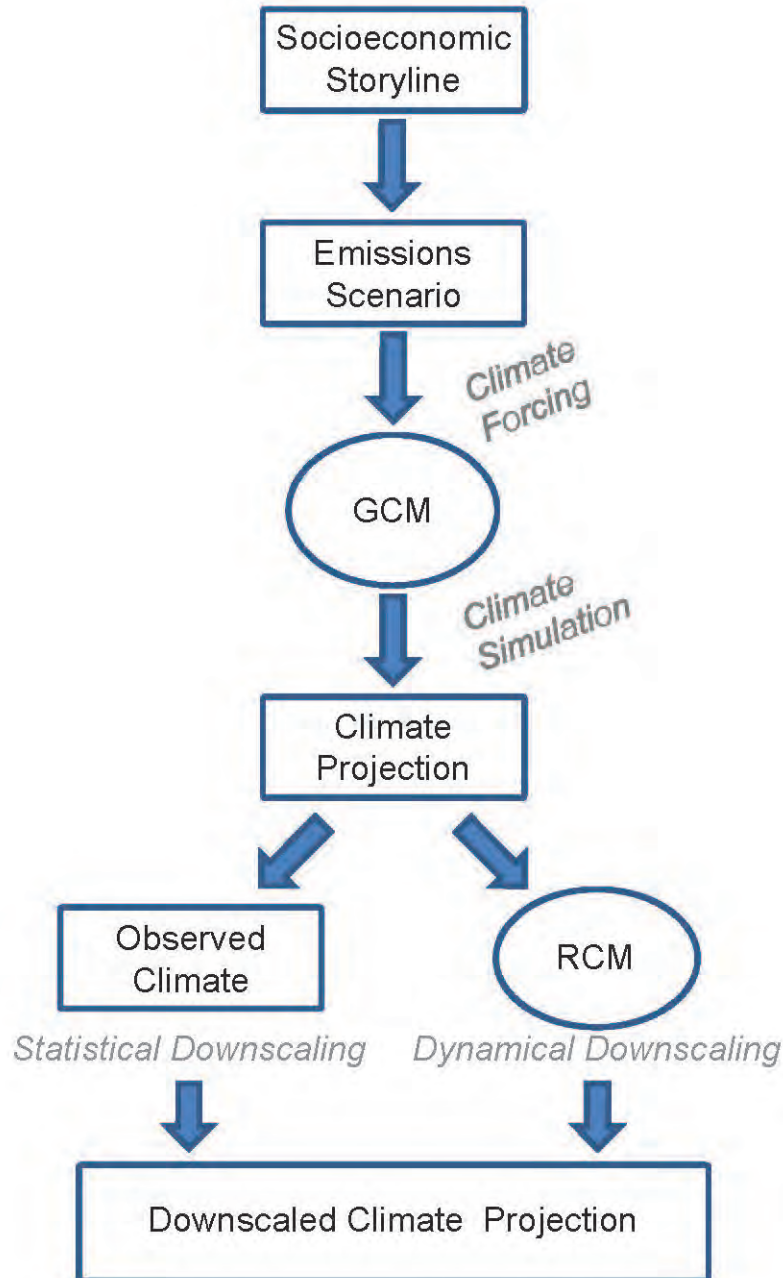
Socioeconomic Storyline

Emissions Scenario

Climate Forcing

GCM

Climate Simulation

Climate Projection

Observed Climate

RCM

Statistical Downscaling

Dynamical Downscaling

Downscaled Climate Projection